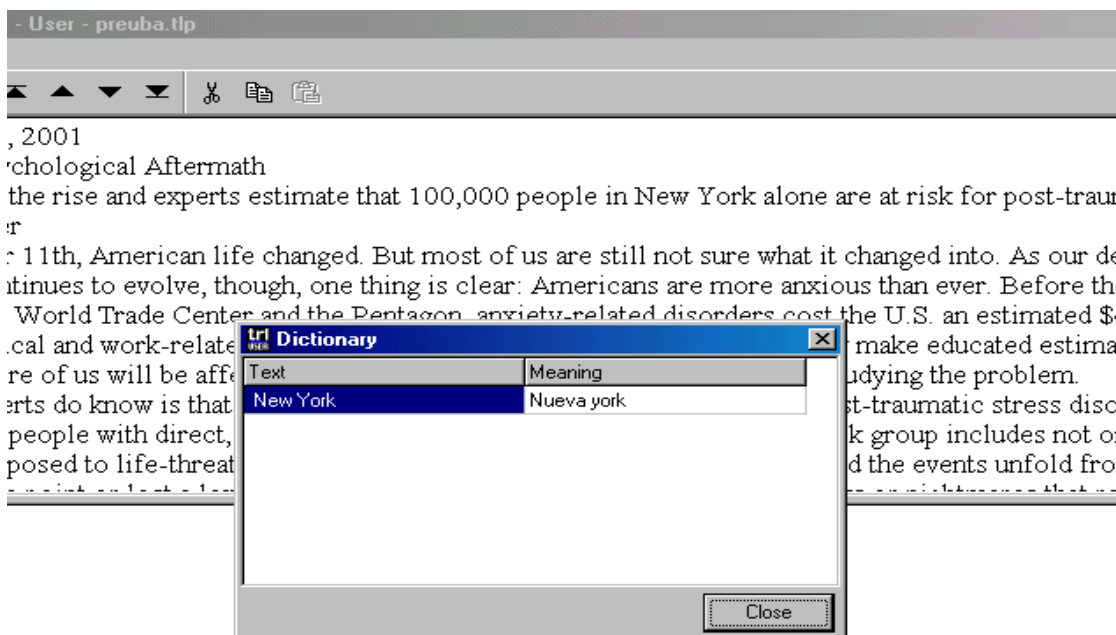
- User - preuba.tlp

, 2001
chological Aftermath
the rise and experts estimate that 100,000 people in New York alone are at risk for post-traum
r
11th, American life changed. But most of us are still not sure what it changed into. As our de
tinues to evolve, though, one thing is clear: Americans are more anxious than ever. Before th
World Trade Center and the Pentagon, anxiety-related disorders cost the U.S. an estimated $
cal and work-relate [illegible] make educated estima
re of us will be affe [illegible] udying the problem.
erts do know is that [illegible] st-traumatic stress disc
people with direct, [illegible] k group includes not o
posed to life-threat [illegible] d the events unfold fro
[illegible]

Dictionary

| Text | Meaning |
|---|---|
| New York | Nueva york |

Close